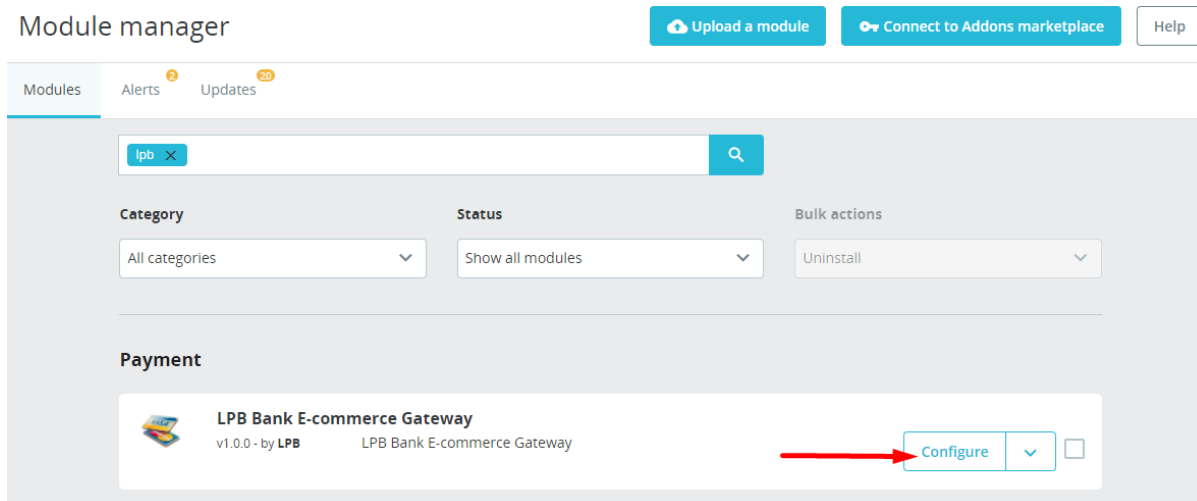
Module manager

Upload a module

Connect to Addons marketplace

Help

Modules

Alerts 2

Updates 20

lpb

Category

All categories

Status

Show all modules

Bulk actions

Uninstall

Payment

LPB Bank E-commerce Gateway

v1.0.0 - by LPB

LPB Bank E-commerce Gateway

Configure